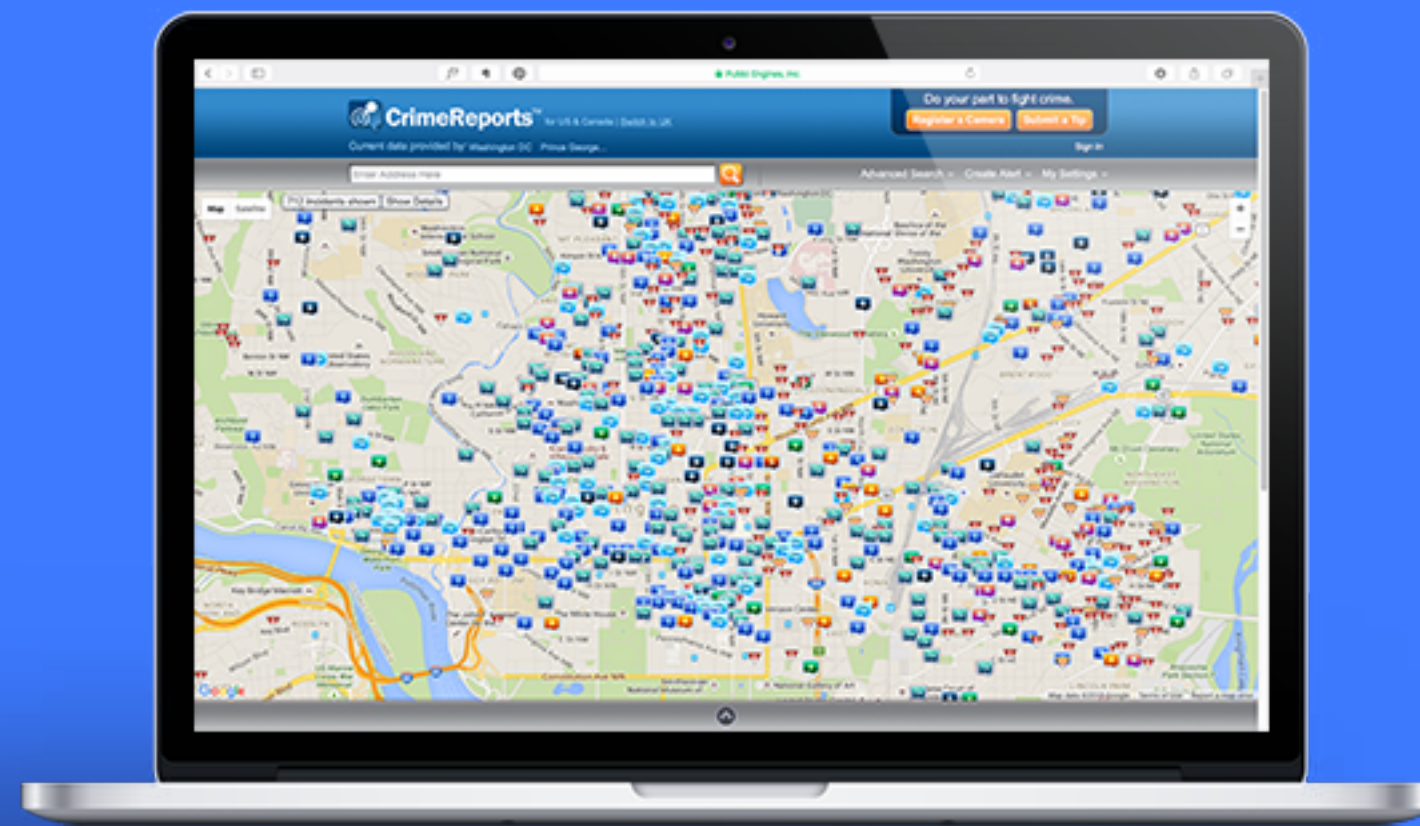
Public Engines, Inc.

CrimeReports™ for US & Canada | Switch to UK

Current data provided by: Washington DC Prince George...

Do your part to fight crime.

Register a Camera

Submit a Tip

Sign in

Enter Address Here

Advanced Search

Create Alert

My Settings

Map Satellite

712 incidents shown

Show Details

The White House

Constitution Ave NW

Google

Map data ©2015 Google Terms of Use Report a map error